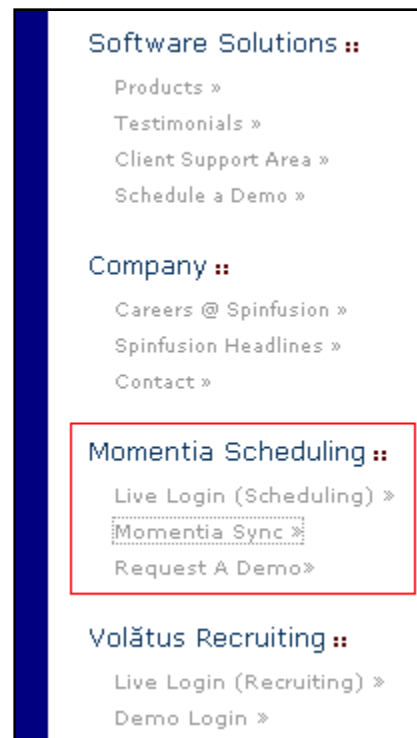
Software Solutions ::

Products »

Testimonials »

Client Support Area »

Schedule a Demo »

Company ::

Careers @ Spinfusion »

Spinfusion Headlines »

Contact »

Momentia Scheduling ::

Live Login (Scheduling) »

Momentia Sync »

Request A Demo»

Volãtus Recruiting ::

Live Login (Recruiting) »

Demo Login »